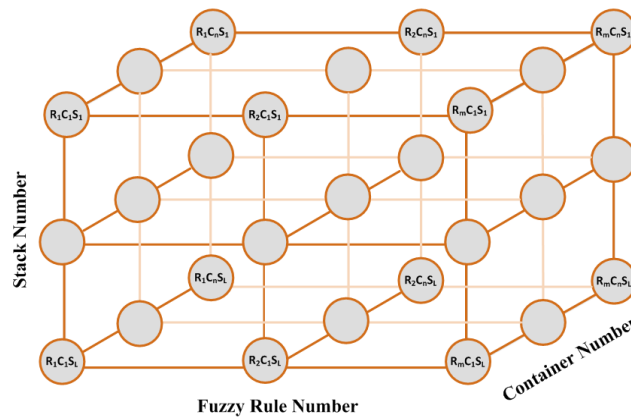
$R_1C_nS_1$

$R_2C_nS_1$

$R_mC_nS_1$

$R_1C_1S_1$

$R_2C_1S_1$

$R_mC_1S_1$

Stack Number

$R_1C_nS_L$

$R_2C_nS_L$

$R_mC_nS_L$

$R_1C_1S_L$

$R_2C_1S_L$

$R_mC_1S_L$

Container Number

Fuzzy Rule Number